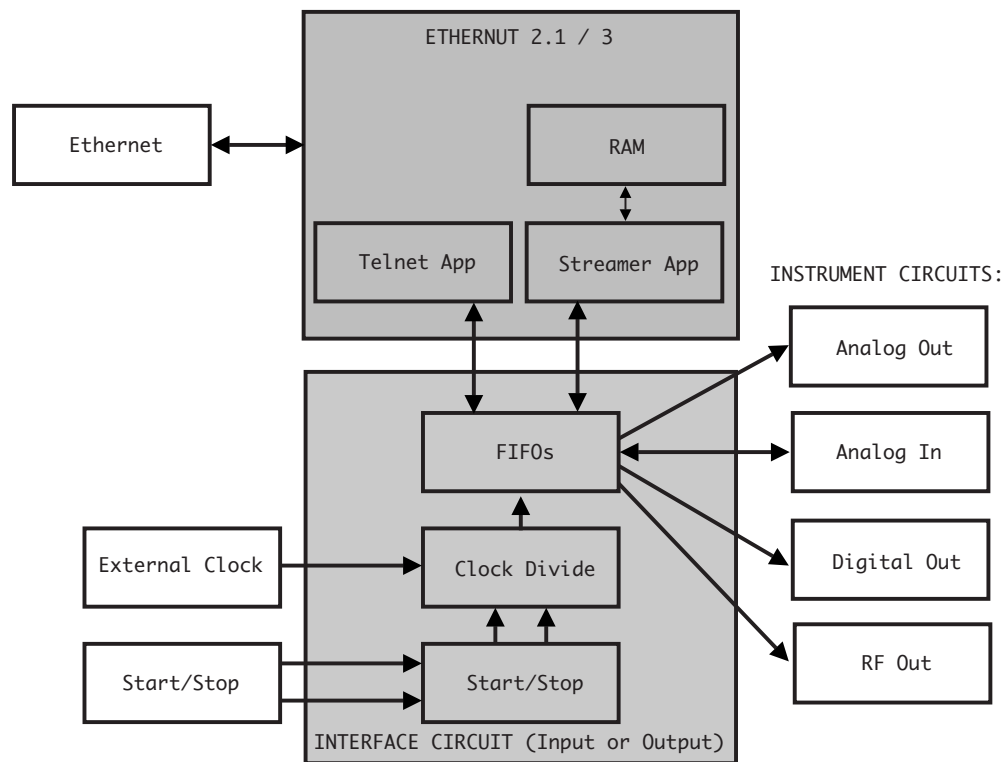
ETHERNUT 2.1 / 3

Ethernet

RAM

Telnet App

Streamer App

INSTRUMENT CIRCUITS:

Analog Out

FIFOs

Analog In

External Clock

Clock Divide

Digital Out

Start/Stop

Start/Stop

RF Out

INTERFACE CIRCUIT (Input or Output)